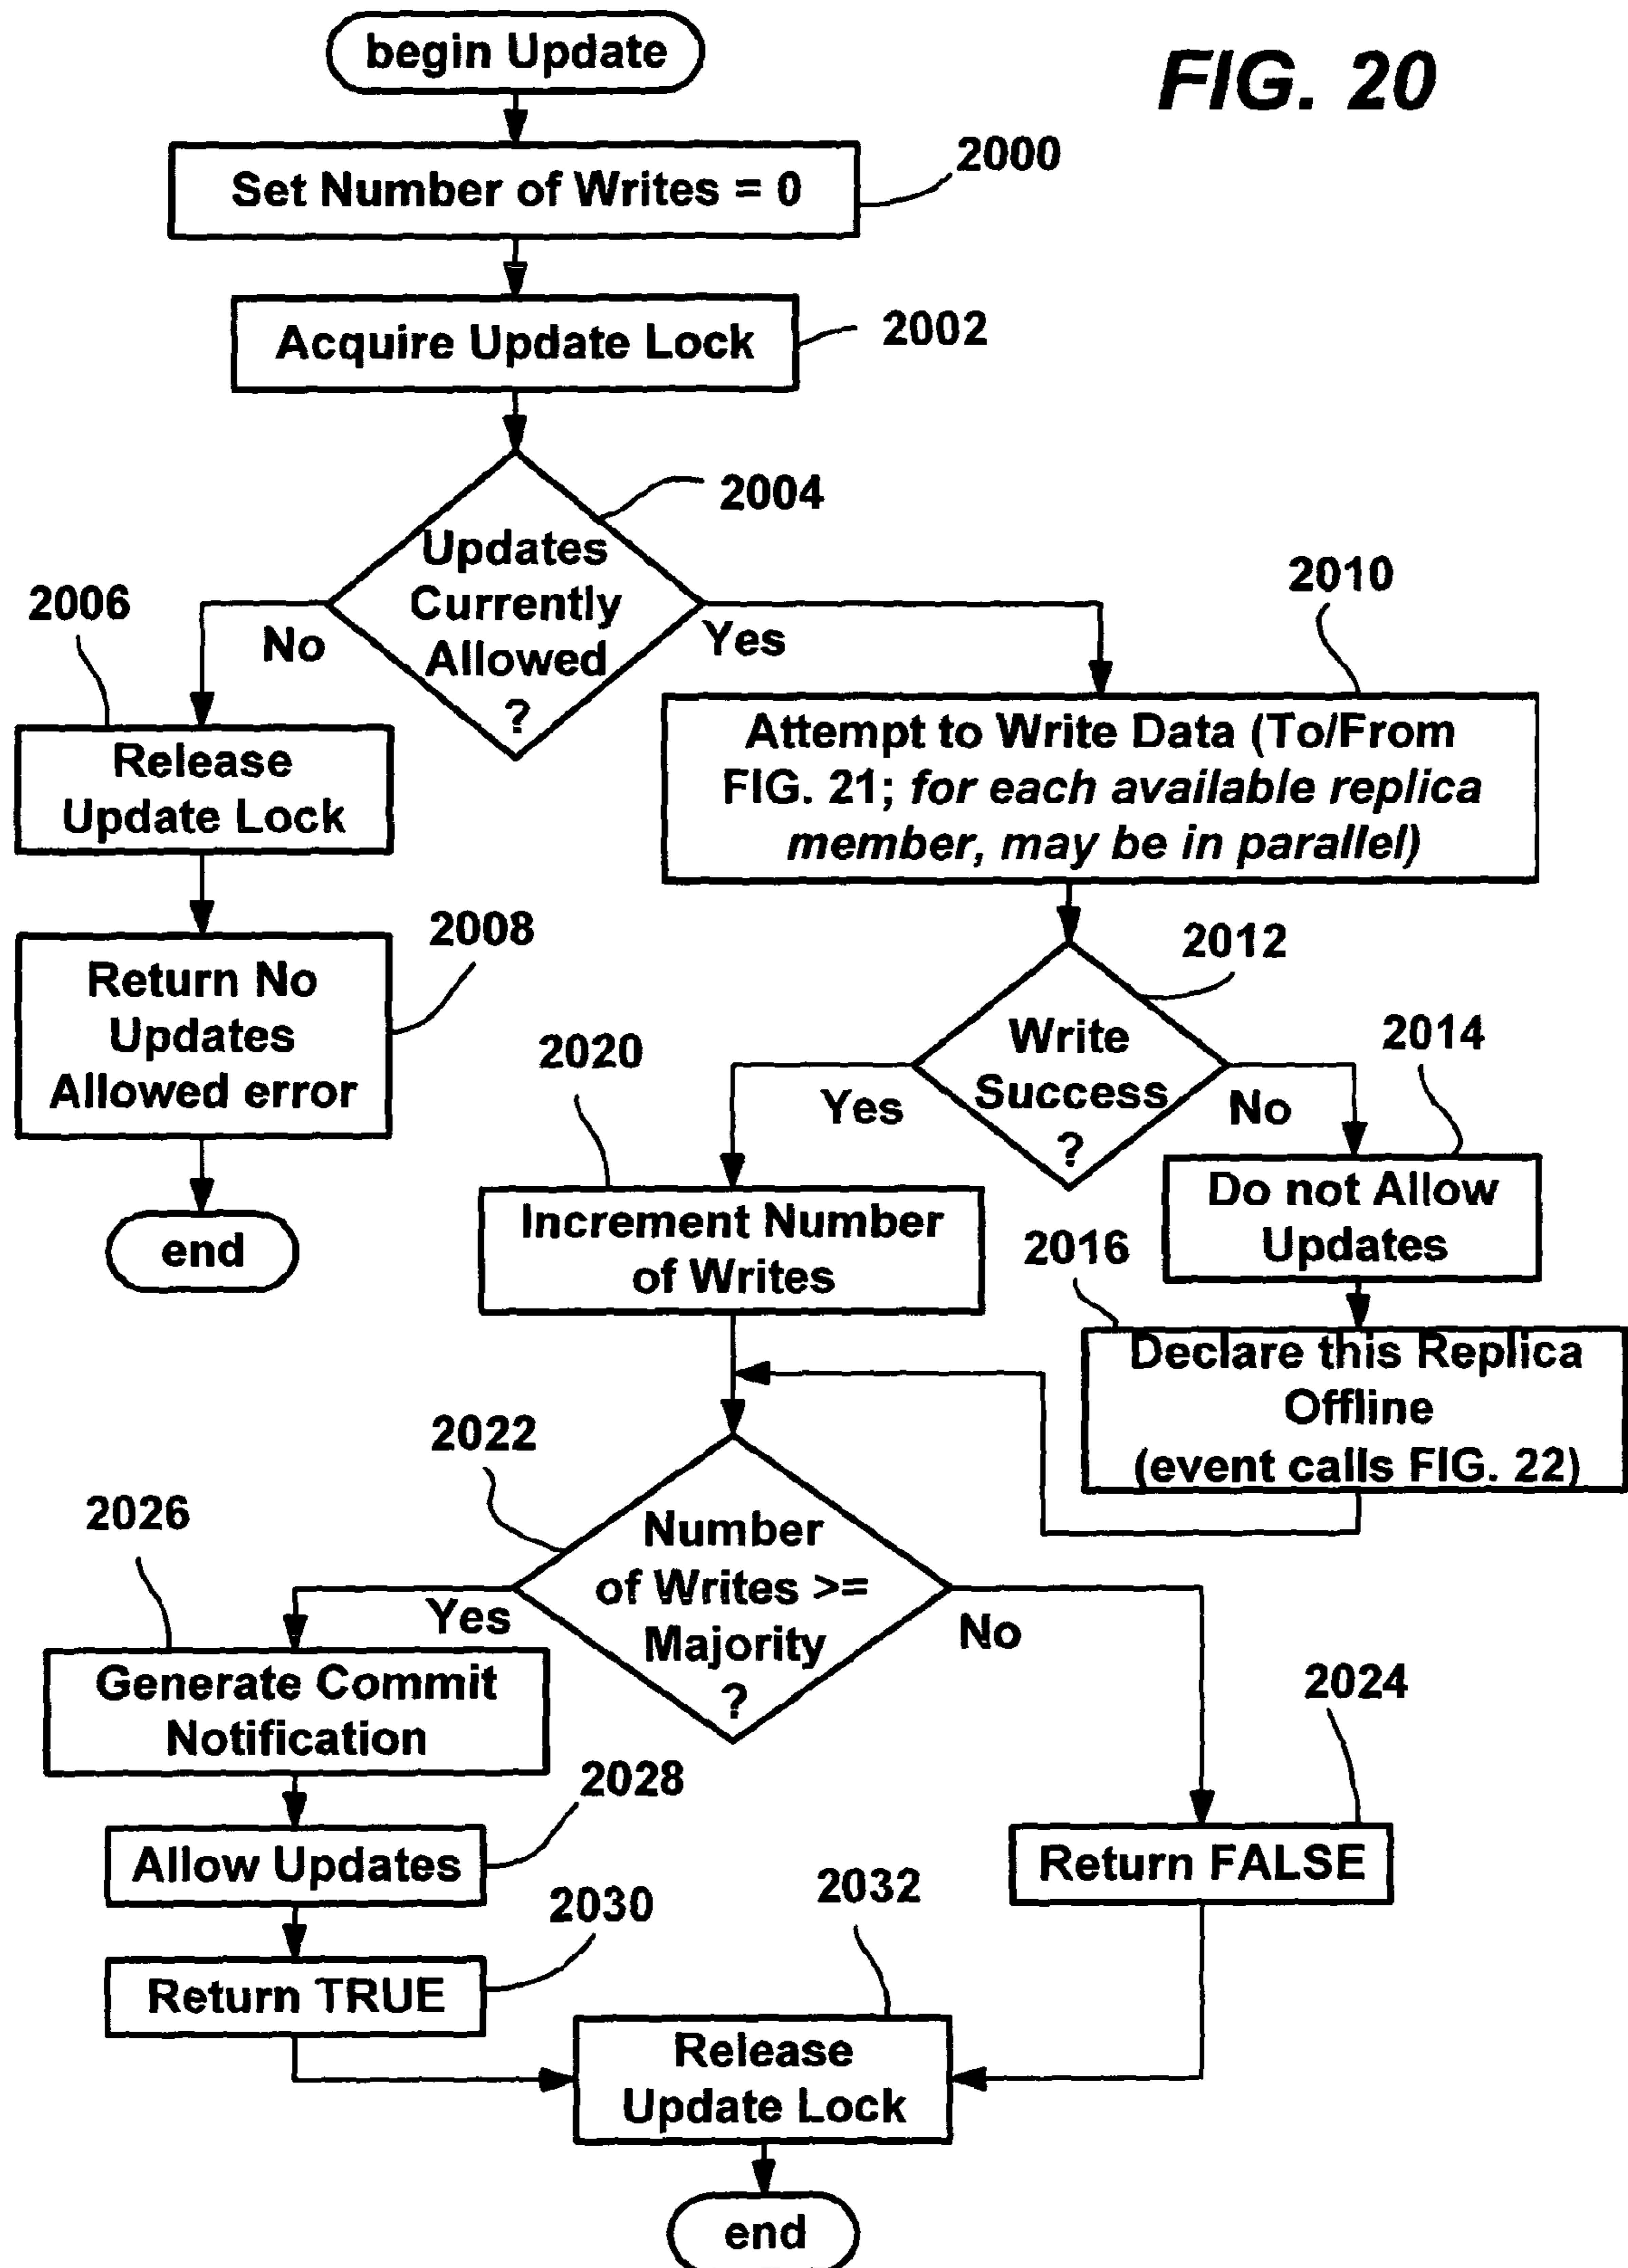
FIG. 20

begin Update

Set Number of Writes = 0

2000

Acquire Update Lock

2002

2004

Updates Currently Allowed ?

No

Yes

2006

Release Update Lock

2008

Return No Updates Allowed error

end

2010

Attempt to Write Data (To/From FIG. 21; for each available replica member, may be in parallel)

2012

Write Success ?

Yes

No

2014

Do not Allow Updates

2016

Declare this Replica Offline (event calls FIG. 22)

2020

Increment Number of Writes

2022

Number of Writes >= Majority ?

Yes

No

2026

Generate Commit Notification

2028

Allow Updates

2030

Return TRUE

2024

Return FALSE

2032

Release Update Lock

end